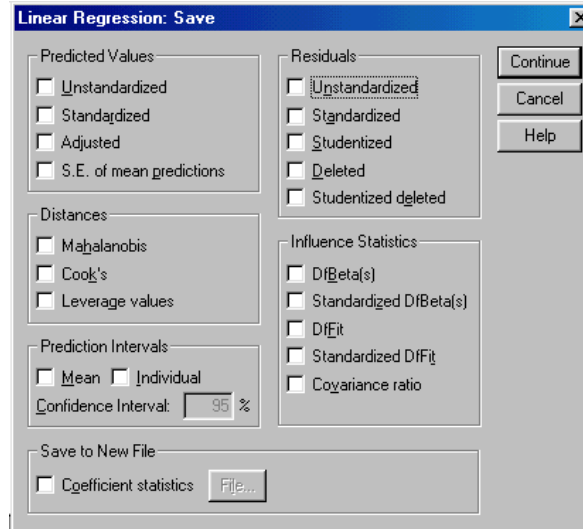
Linear Regression: Save

Predicted Values
Unstandardized
Standardized
Adjusted
S.E. of mean predictions

Distances
Mahalanobis
Cook's
Leverage values

Prediction Intervals
Mean
Individual
Confidence Interval: 95 %

Residuals
Unstandardized
Standardized
Studentized
Deleted
Studentized deleted

Influence Statistics
DfBeta(s)
Standardized DfBeta(s)
DfFit
Standardized DfFit
Covariance ratio

Continue
Cancel
Help

Save to New File
Coefficient statistics
File...